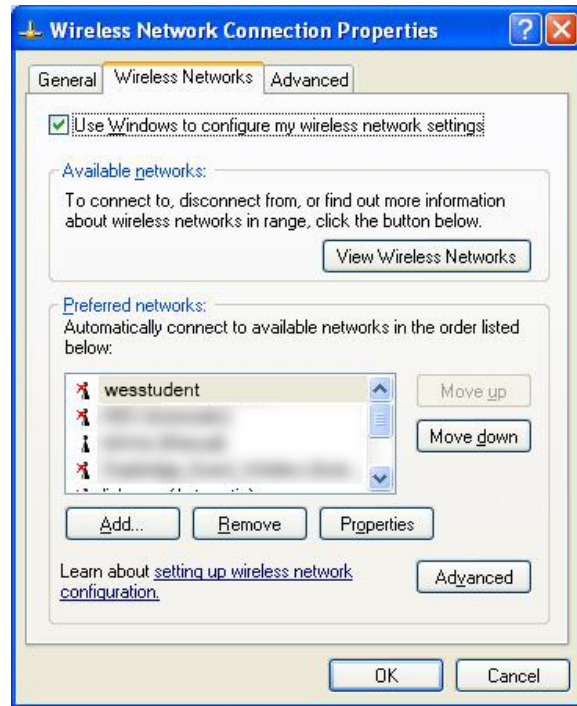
Wireless Network Connection Properties

General | Wireless Networks | Advanced

Use Windows to configure my wireless network settings

Available networks:

To connect to, disconnect from, or find out more information about wireless networks in range, click the button below.

View Wireless Networks

Preferred networks:

Automatically connect to available networks in the order listed below:

wesstudent
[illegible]
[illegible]
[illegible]
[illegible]

Move up

Move down

Add...

Remove

Properties

Learn about setting up wireless network configuration.

Advanced

OK

Cancel